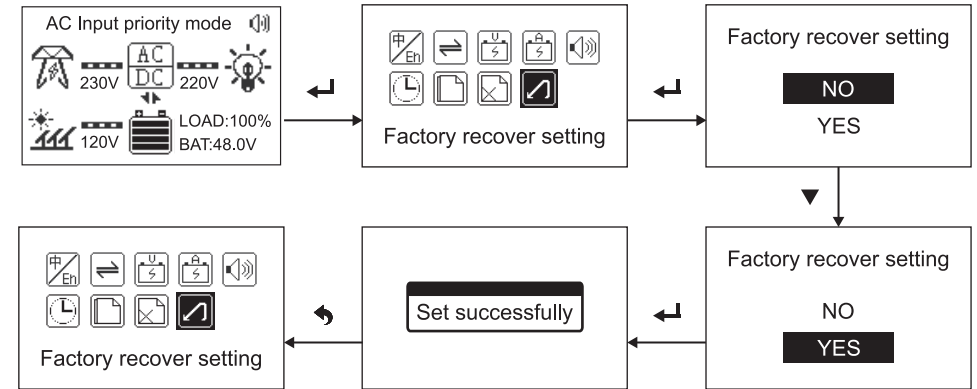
AC Input priority mode

AC
DC

230V 220V

120V

LOAD:100%
BAT:48.0V

中
En

Factory recover setting

Factory recover setting

NO

YES

Factory recover setting

NO

YES

Set successfully

中
En

Factory recover setting